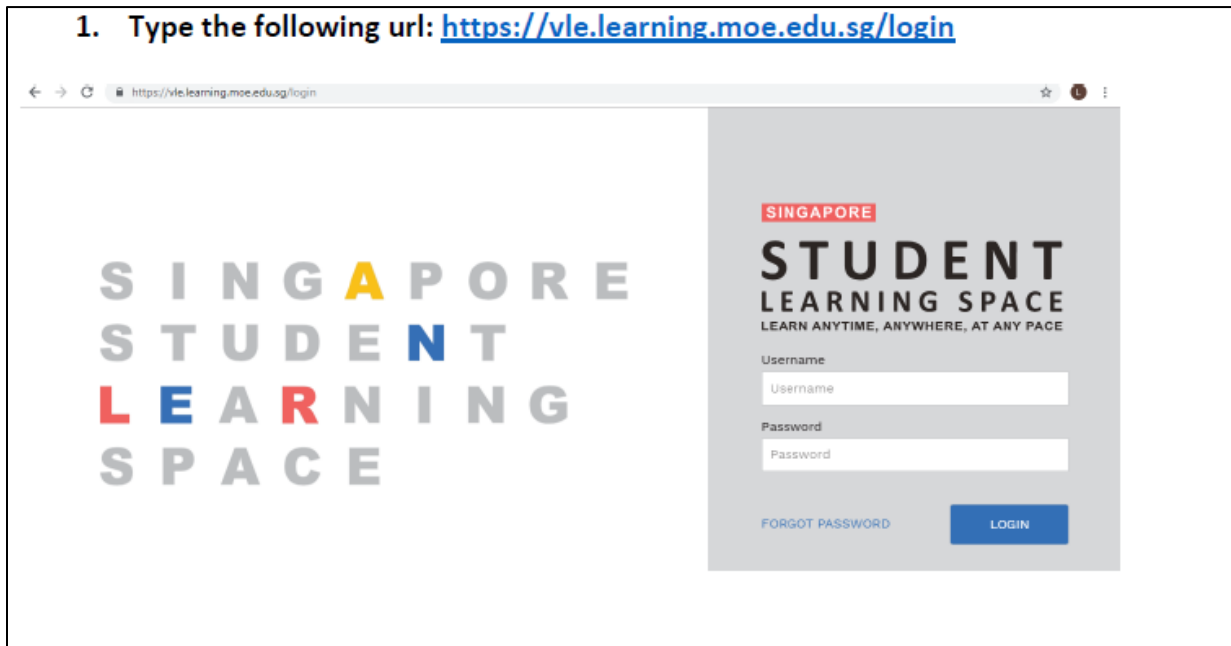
1. Type the following url: https://vle.learning.moe.edu.sg/login

https://vle.learning.moe.edu.sg/login

SINGAPORE
STUDENT
LEARNING
SPACE

SINGAPORE
STUDENT
LEARNING SPACE
LEARN ANYTIME, ANYWHERE, AT ANY PACE

Username
Username

Password
Password

FORGOT PASSWORD

LOGIN